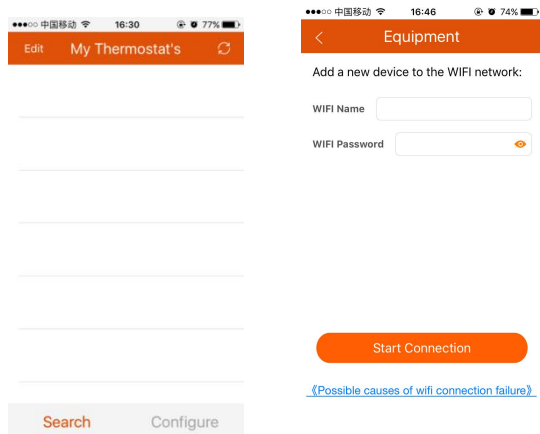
●●●○○ 中国移动 16:30 77%
Edit My Thermostat's

Search Configure

●●●○○ 中国移动 16:46 74%
< Equipment

Add a new device to the WIFI network:

WIFI Name

WIFI Password

Start Connection

《Possible causes of wifi connection failure》